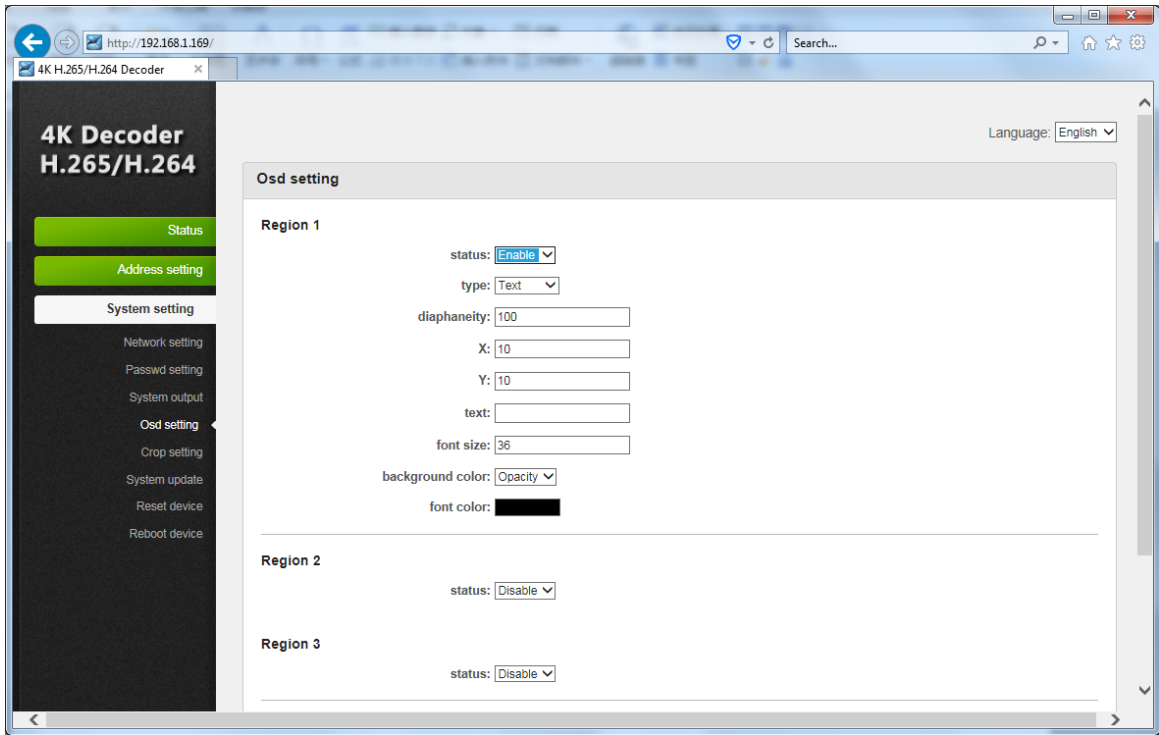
http://192.168.1.169/

Search...

4K H.265/H.264 Decoder

4K Decoder H.265/H.264

Status

Address setting

System setting

Network setting

Passwd setting

System output

Osd setting

Crop setting

System update

Reset device

Reboot device

Language: English

Osd setting

Region 1

status: Enable

type: Text

diaphaneity: 100

X: 10

Y: 10

text:

font size: 36

background color: Opacity

font color:

Region 2

status: Disable

Region 3

status: Disable